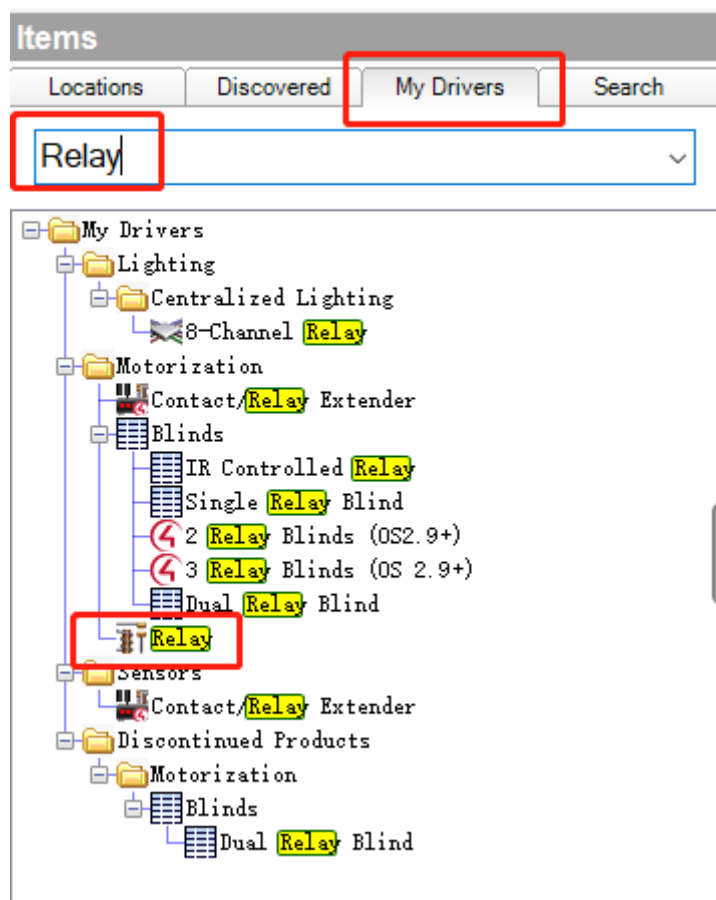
Items

Locations | Discovered | My Drivers | Search

Relay

My Drivers
Lighting
Centralized Lighting
8-Channel Relay
Motorization
Contact/Relay Extender
Blinds
IR Controlled Relay
Single Relay Blind
2 Relay Blinds (OS2.9+)
3 Relay Blinds (OS 2.9+)
Dual Relay Blind
Relay
Sensors
Contact/Relay Extender
Discontinued Products
Motorization
Blinds
Dual Relay Blind